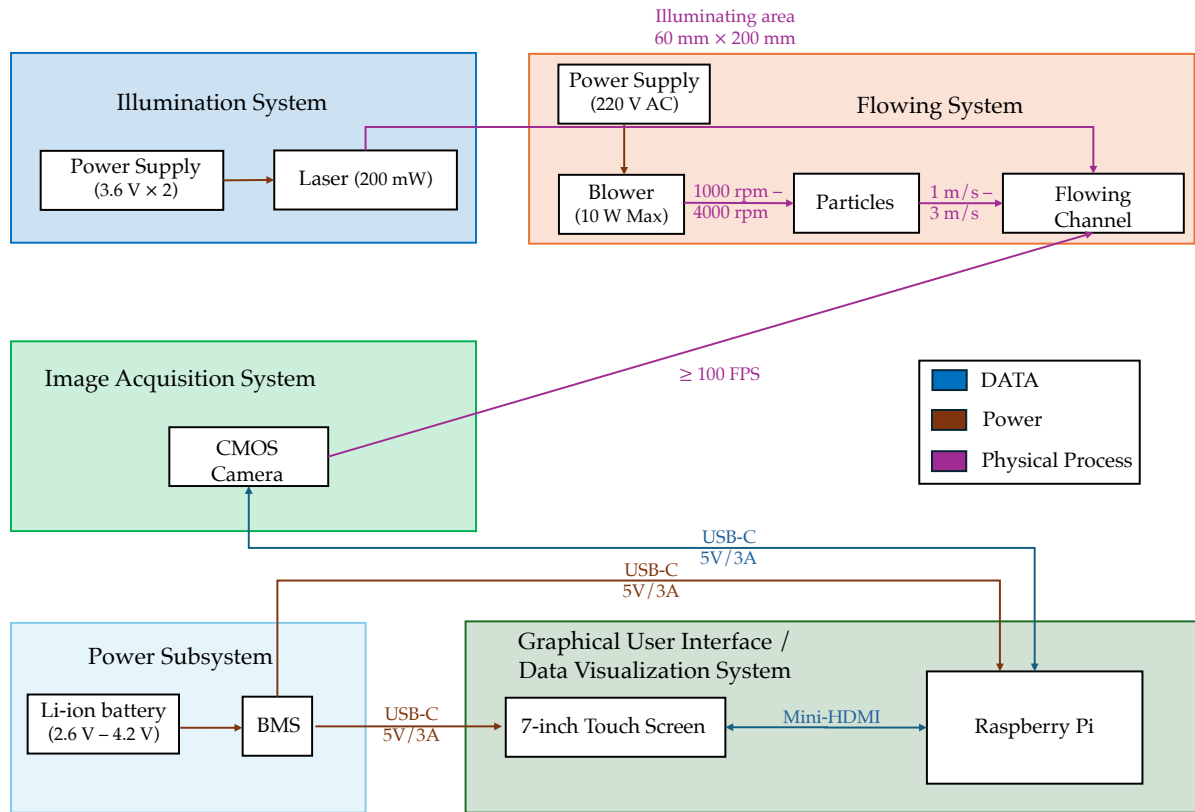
Illuminating area
60 mm × 200 mm

Illumination System

Power Supply
(3.6 V × 2)

Laser (200 mW)

Power Supply
(220 V AC)

Flowing System

Blower
(10 W Max)

1000 rpm –
4000 rpm

Particles

1 m/s –
3 m/s

Flowing
Channel

Image Acquisition System

CMOS
Camera

≥ 100 FPS

DATA

Power

Physical Process

USB-C
5V/3A

USB-C
5V/3A

Power Subsystem

Li-ion battery
(2.6 V – 4.2 V)

BMS

USB-C
5V/3A

Graphical User Interface /
Data Visualization System

7-inch Touch Screen

Mini-HDMI

Raspberry Pi